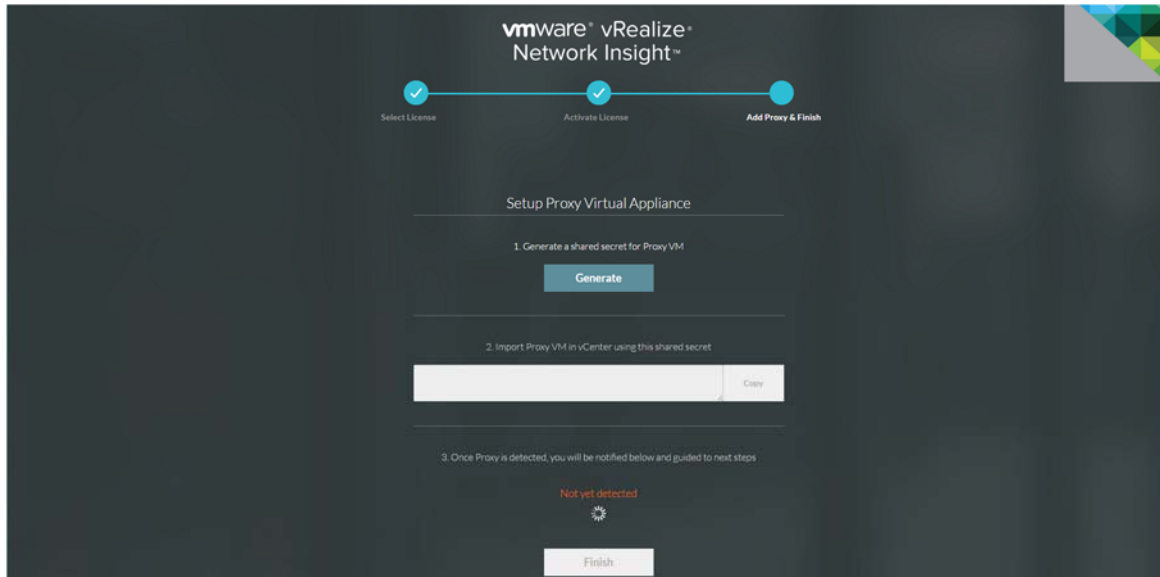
vmware® vRealize® Network Insight™

Select License

Activate License

Add Proxy & Finish

Setup Proxy Virtual Appliance

1. Generate a shared secret for Proxy VM

Generate

2. Import Proxy VM in vCenter using this shared secret

Copy

3. Once Proxy is detected, you will be notified below and guided to next steps

Not yet detected

Finish